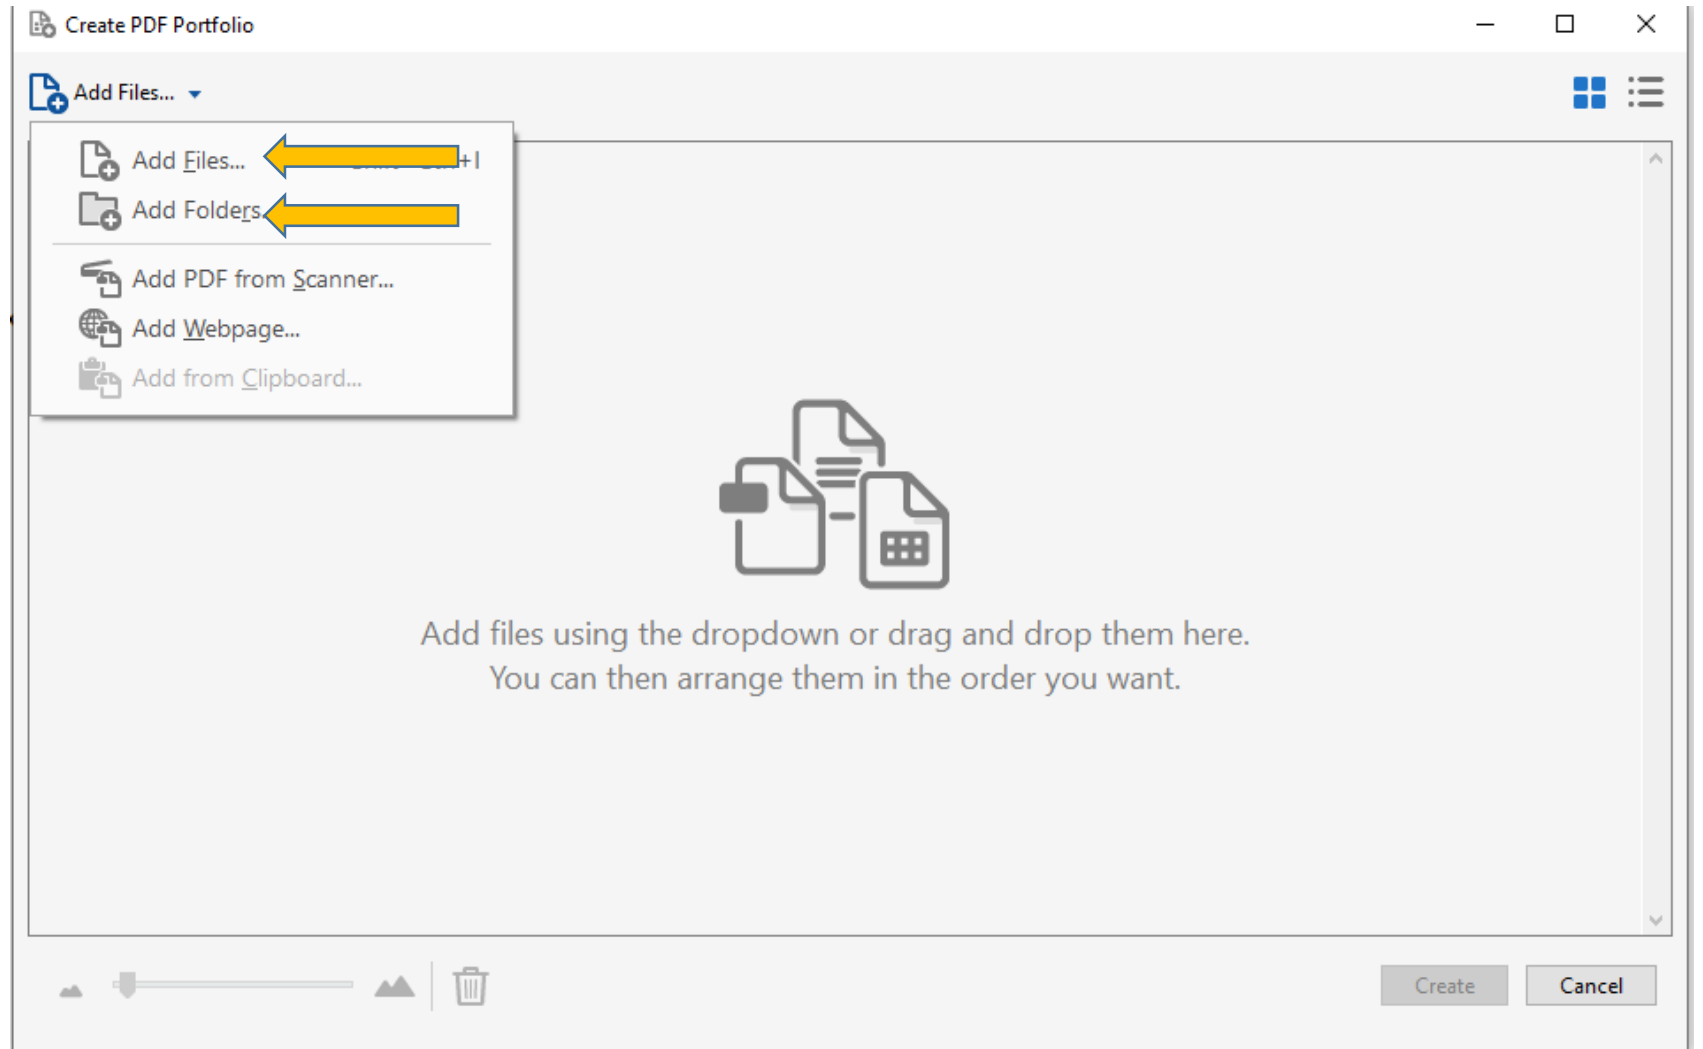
Create PDF Portfolio

Add Files...

Add Files... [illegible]+I
Add Folders...
Add PDF from Scanner...
Add Webpage...
Add from Clipboard...

Add files using the dropdown or drag and drop them here.
You can then arrange them in the order you want.

Create
Cancel